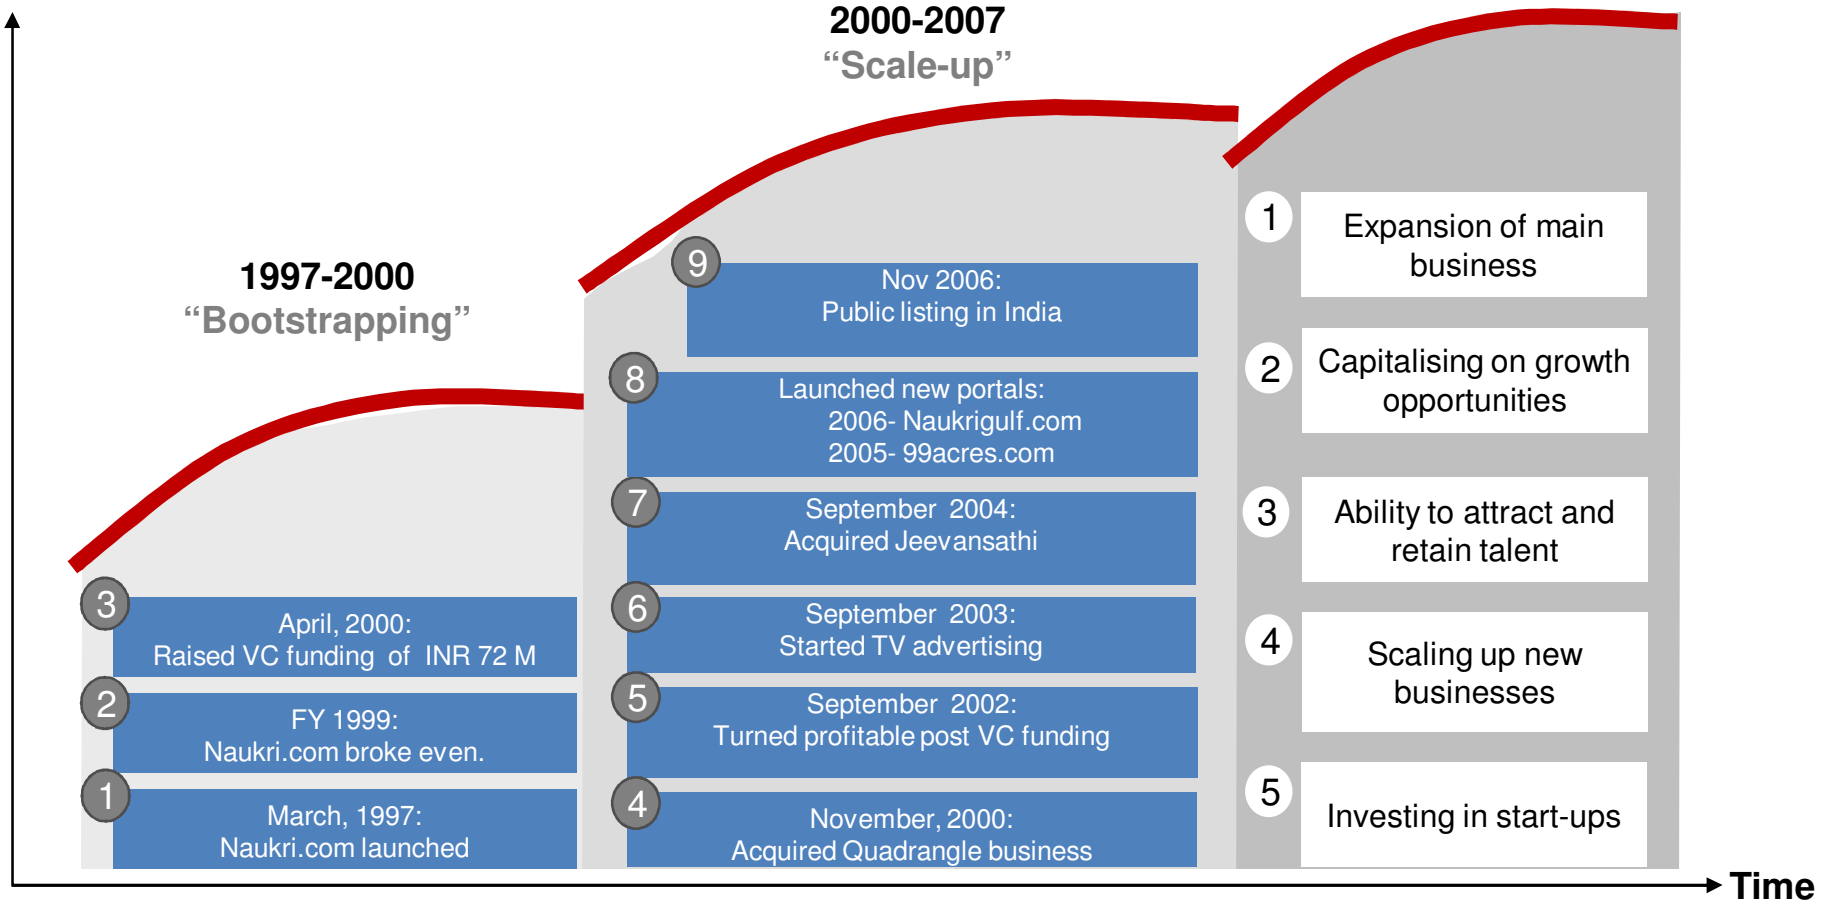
2000-2007
"Scale-up"

1997-2000
"Bootstrapping"

3
April, 2000:
Raised VC funding of INR 72 M

2
FY 1999:
Naukri.com broke even.

1
March, 1997:
Naukri.com launched

9
Nov 2006:
Public listing in India

8
Launched new portals:
2006- Naukrigulf.com
2005- 99acres.com

7
September 2004:
Acquired Jeevansathi

6
September 2003:
Started TV advertising

5
September 2002:
Turned profitable post VC funding

4
November, 2000:
Acquired Quadrangle business

1
Expansion of main business

2
Capitalising on growth opportunities

3
Ability to attract and retain talent

4
Scaling up new businesses

5
Investing in start-ups

Time